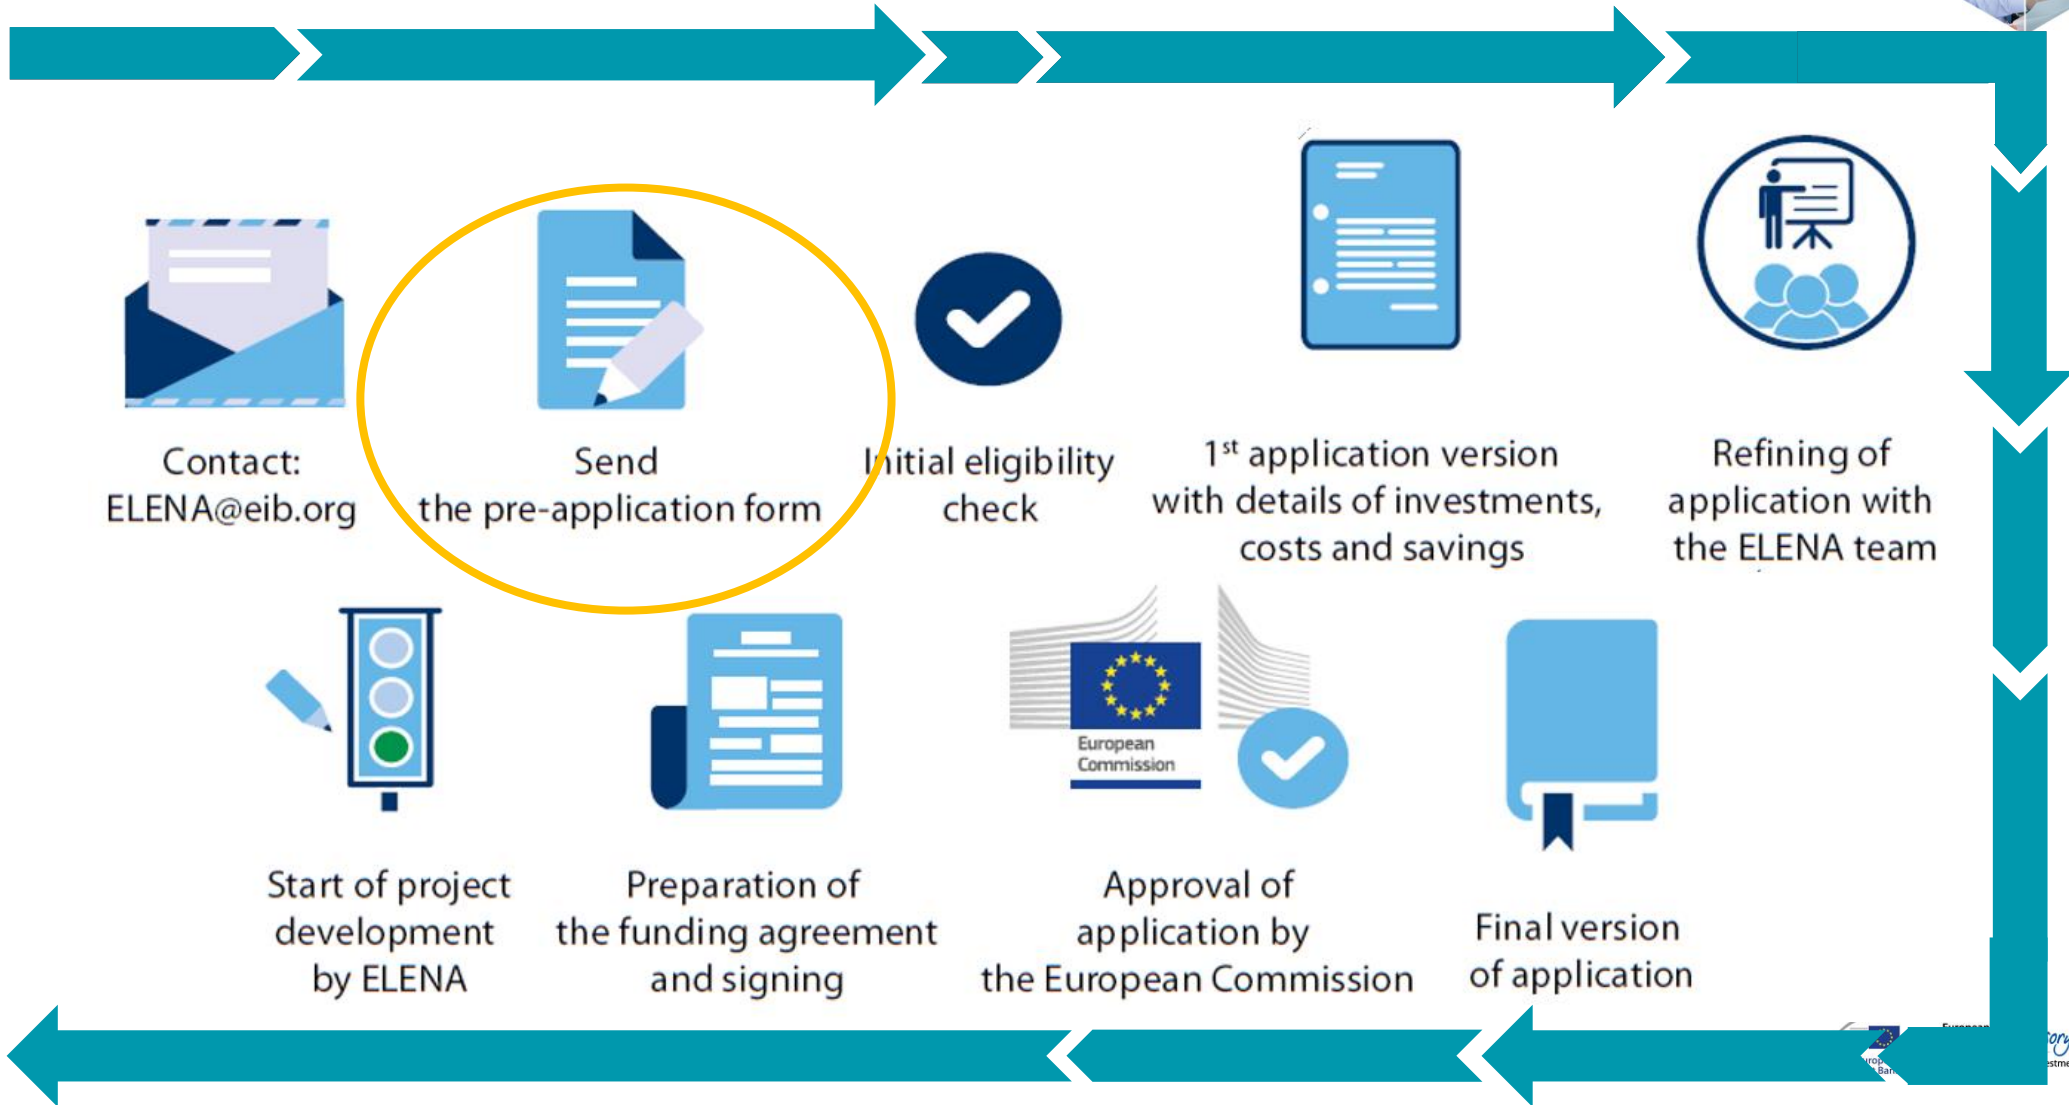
Contact:
ELENA@eib.org

Send
the pre-application form

Initial eligibility
check

1$^{st}$ application version
with details of investments,
costs and savings

Refining of
application with
the ELENA team

Start of project
development
by ELENA

Preparation of
the funding agreement
and signing

European
Commission

Approval of
application by
the European Commission

Final version
of application